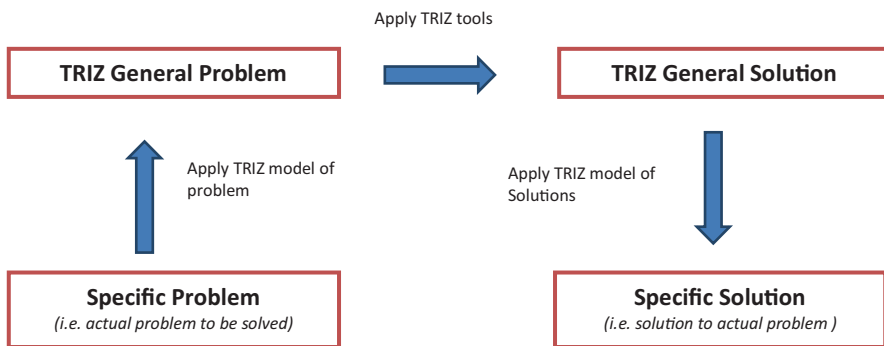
Apply TRIZ tools

TRIZ General Problem

TRIZ General Solution

Apply TRIZ model of problem

Apply TRIZ model of Solutions

Specific Problem
(i.e. actual problem to be solved)

Specific Solution
(i.e. solution to actual problem )